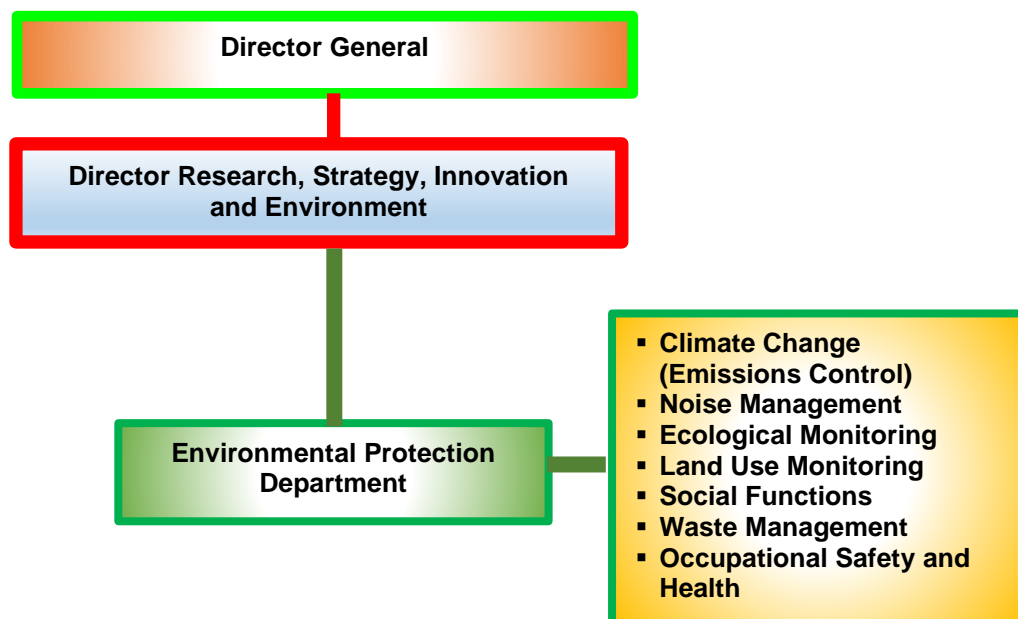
Director General

Director Research, Strategy, Innovation and Environment

Environmental Protection Department

- Climate Change (Emissions Control)
- Noise Management
- Ecological Monitoring
- Land Use Monitoring
- Social Functions
- Waste Management
- Occupational Safety and Health